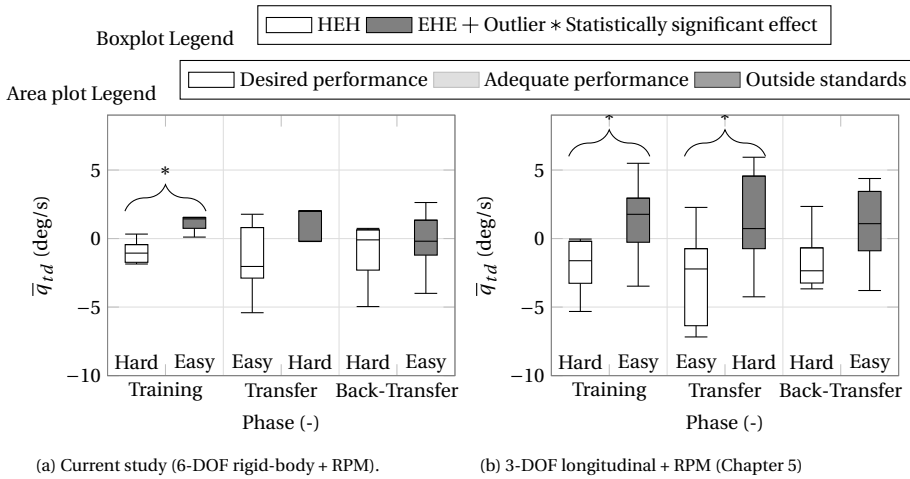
Boxplot Legend
HEH EHE + Outlier ∗ Statistically significant effect

Area plot Legend
Desired performance Adequate performance Outside standards

$\overline{q}_{td}$ (deg/s)
5
0
−5
−10
∗
Hard Easy
Training
Easy Hard
Transfer
Hard Easy
Back-Transfer
Phase (-)

(a) Current study (6-DOF rigid-body + RPM).

$\overline{q}_{td}$ (deg/s)
5
0
−5
−10
∗
∗
Hard Easy
Training
Easy Hard
Transfer
Hard Easy
Back-Transfer
Phase (-)

(b) 3-DOF longitudinal + RPM (Chapter 5)